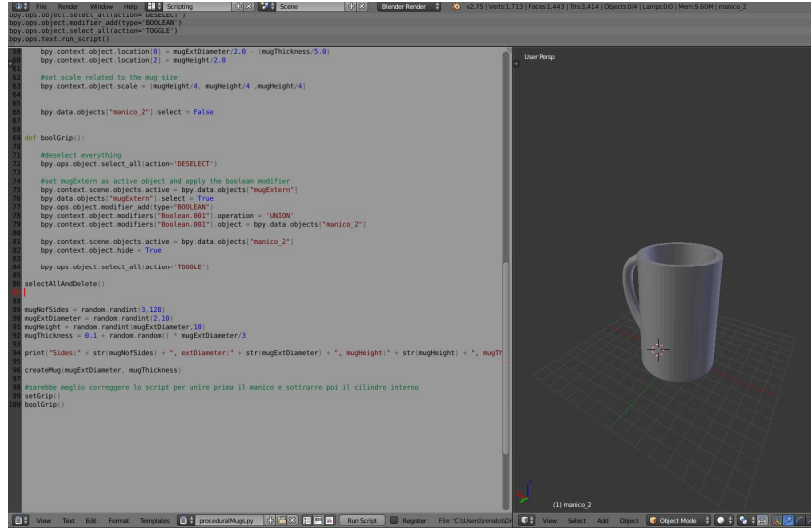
File Render Window Help Scripting Scene Blender Render v2.75 | Verts:1,713 | Faces:1,443 | Tris:3,414 | Objects:0/4 | Lamps:0/0 | Mem:9.60M | manico_2

bpy.ops.object.select_all(action='DESELECT')
bpy.ops.object.modifier_add(type='BOOLEAN')
bpy.ops.object.select_all(action='TOGGLE')
bpy.ops.text.run_script()

59 bpy.context.object.location[0] = mugExtDiameter/2.0 - (mugThickness/5.0)
60 bpy.context.object.location[2] = mugHeight/2.0
61
62 #set scale related to the mug size
63 bpy.context.object.scale = [mugHeight/4, mugHeight/4 ,mugHeight/4]
64
65
66 bpy.data.objects["manico_2"].select = False
67
68
69 def boolGrip():
70
71 #deselect everything
72 bpy.ops.object.select_all(action='DESELECT')
73
74 #set mugExtern as active object and apply the boolean modifier
75 bpy.context.scene.objects.active = bpy.data.objects["mugExtern"]
76 bpy.data.objects["mugExtern"].select = True
77 bpy.ops.object.modifier_add(type="BOOLEAN")
78 bpy.context.object.modifiers["Boolean.001"].operation = 'UNION'
79 bpy.context.object.modifiers["Boolean.001"].object = bpy.data.objects["manico_2"]
80
81 bpy.context.scene.objects.active = bpy.data.objects["manico_2"]
82 bpy.context.object.hide = True
83
84 bpy.ops.object.select_all(action='TOGGLE')
85
86 selectAllAndDelete()
87
88
89 mugNofSides = random.randint(3,128)
90 mugExtDiameter = random.randint(2,10)
91 mugHeight = random.randint(mugExtDiameter,10)
92 mugThickness = 0.1 + random.random() * mugExtDiameter/3
93
94 print("Sides:" + str(mugNofSides) + ", extDiameter:" + str(mugExtDiameter) + ", mugHeight:" + str(mugHeight) + ", mugTh
95
96 createMug(mugExtDiameter, mugThickness)
97
98 #sarebbe meglio correggere lo script per unire prima il manico e sottrarre poi il cilindro interno
99 setGrip()
100 boolGrip()

User Persp

(1) manico_2

View Text Edit Format Templates proceduralMugs.py Run Script Register File: C:\Users\renato\D

View Select Add Object Object Mode